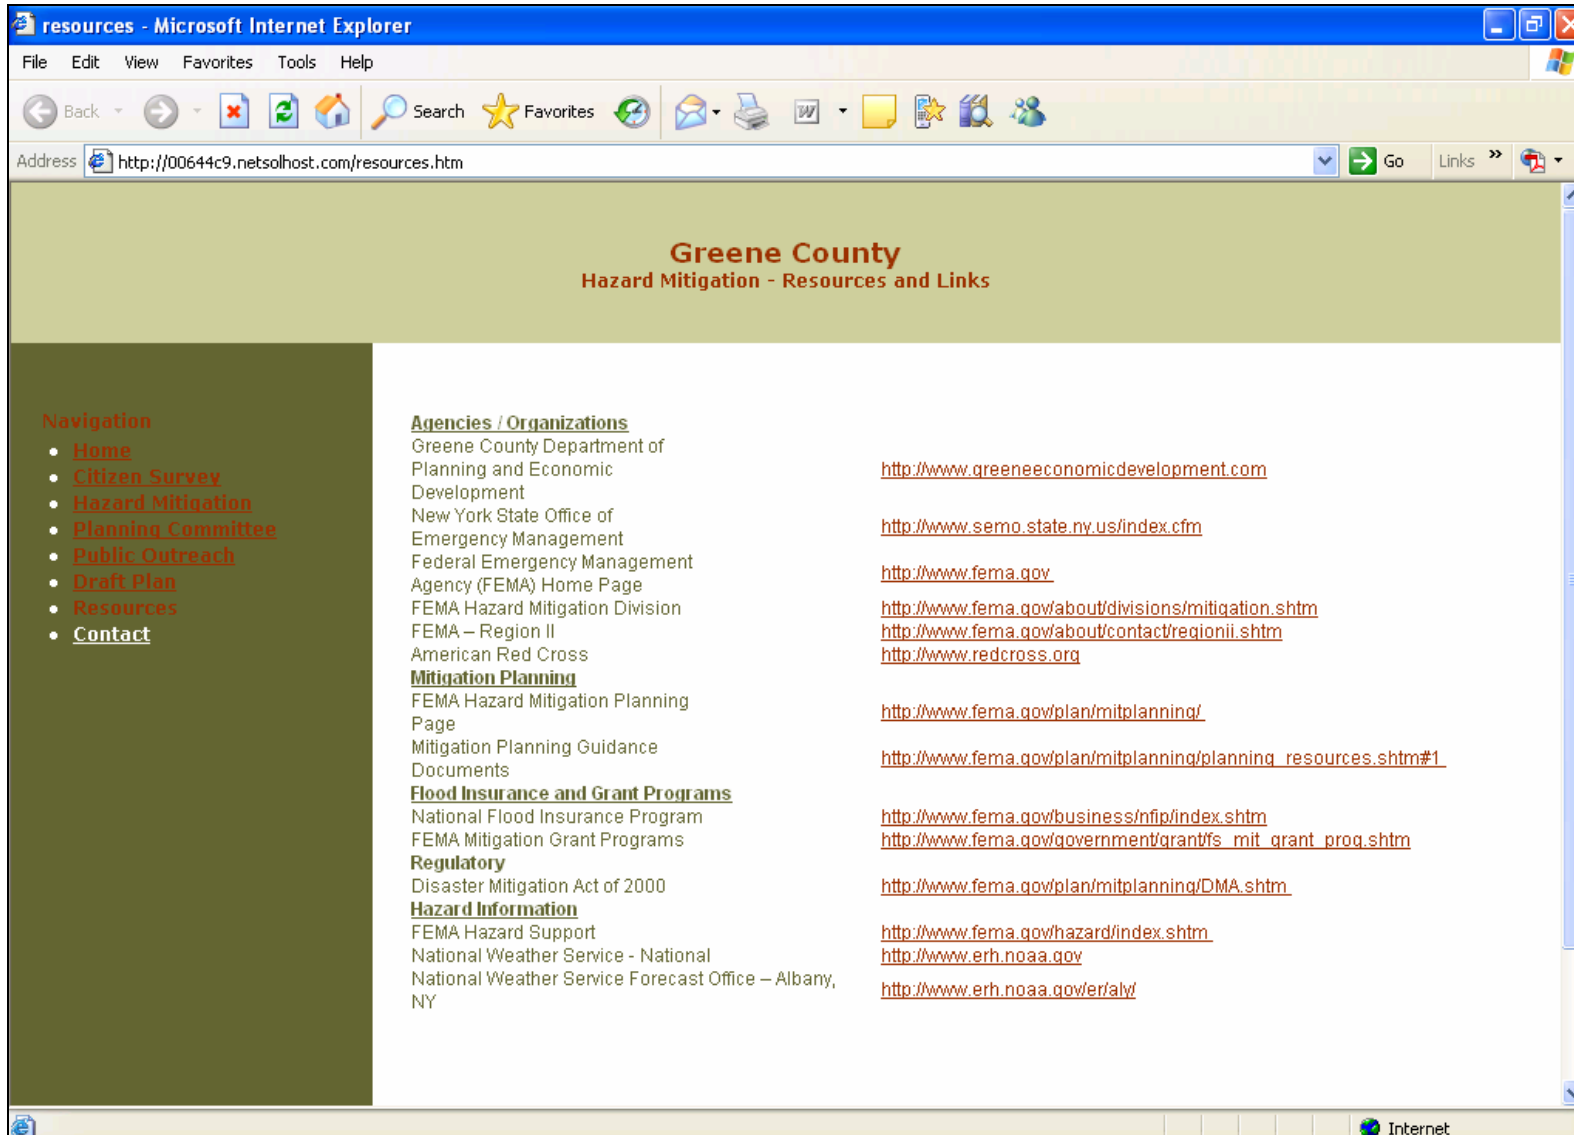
resources - Microsoft Internet Explorer

File Edit View Favorites Tools Help

Back Search Favorites

Address http://00644c9.netsolhost.com/resources.htm Go Links »

Greene County
Hazard Mitigation - Resources and Links

Navigation
- Home
- Citizen Survey
- Hazard Mitigation
- Planning Committee
- Public Outreach
- Draft Plan
- Resources
- Contact

| | |
|---|---|
| Agencies / Organizations | |
| Greene County Department of Planning and Economic Development | http://www.greeneeconomicdevelopment.com |
| New York State Office of Emergency Management | http://www.semo.state.ny.us/index.cfm |
| Federal Emergency Management Agency (FEMA) Home Page | http://www.fema.gov |
| FEMA Hazard Mitigation Division | http://www.fema.gov/about/divisions/mitigation.shtm |
| FEMA – Region II | http://www.fema.gov/about/contact/regionii.shtm |
| American Red Cross | http://www.redcross.org |
| Mitigation Planning | |
| FEMA Hazard Mitigation Planning Page | http://www.fema.gov/plan/mitplanning/ |
| Mitigation Planning Guidance Documents | http://www.fema.gov/plan/mitplanning/planning_resources.shtm#1 |
| Flood Insurance and Grant Programs | |
| National Flood Insurance Program | http://www.fema.gov/business/nfip/index.shtm |
| FEMA Mitigation Grant Programs | http://www.fema.gov/government/grant/fs_mit_grant_prog.shtm |
| Regulatory | |
| Disaster Mitigation Act of 2000 | http://www.fema.gov/plan/mitplanning/DMA.shtm |
| Hazard Information | |
| FEMA Hazard Support | http://www.fema.gov/hazard/index.shtm |
| National Weather Service - National | http://www.erh.noaa.gov |
| National Weather Service Forecast Office – Albany, NY | http://www.erh.noaa.gov/er/aly/ |

Internet